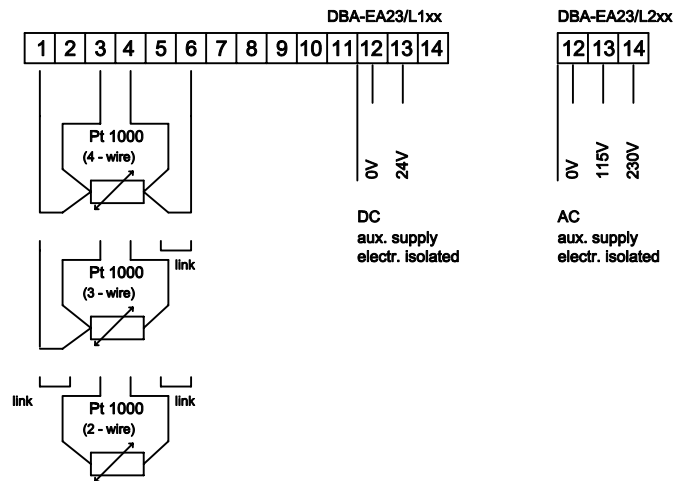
DBA-EA23/L1xx

DBA-EA23/L2xx

| 1 | 2 | 3 | 4 | 5 | 6 | 7 | 8 | 9 | 10 | 11 | 12 | 13 | 14 |
|---|---|---|---|---|---|---|---|---|---|---|---|---|---|

| 12 | 13 | 14 |
|---|---|---|

Pt 1000
(4 - wire)

0V 24V

DC
aux. supply
electr. isolated

0V 115V 230V

AC
aux. supply
electr. isolated

link

Pt 1000
(3 - wire)

link

link

Pt 1000
(2 - wire)